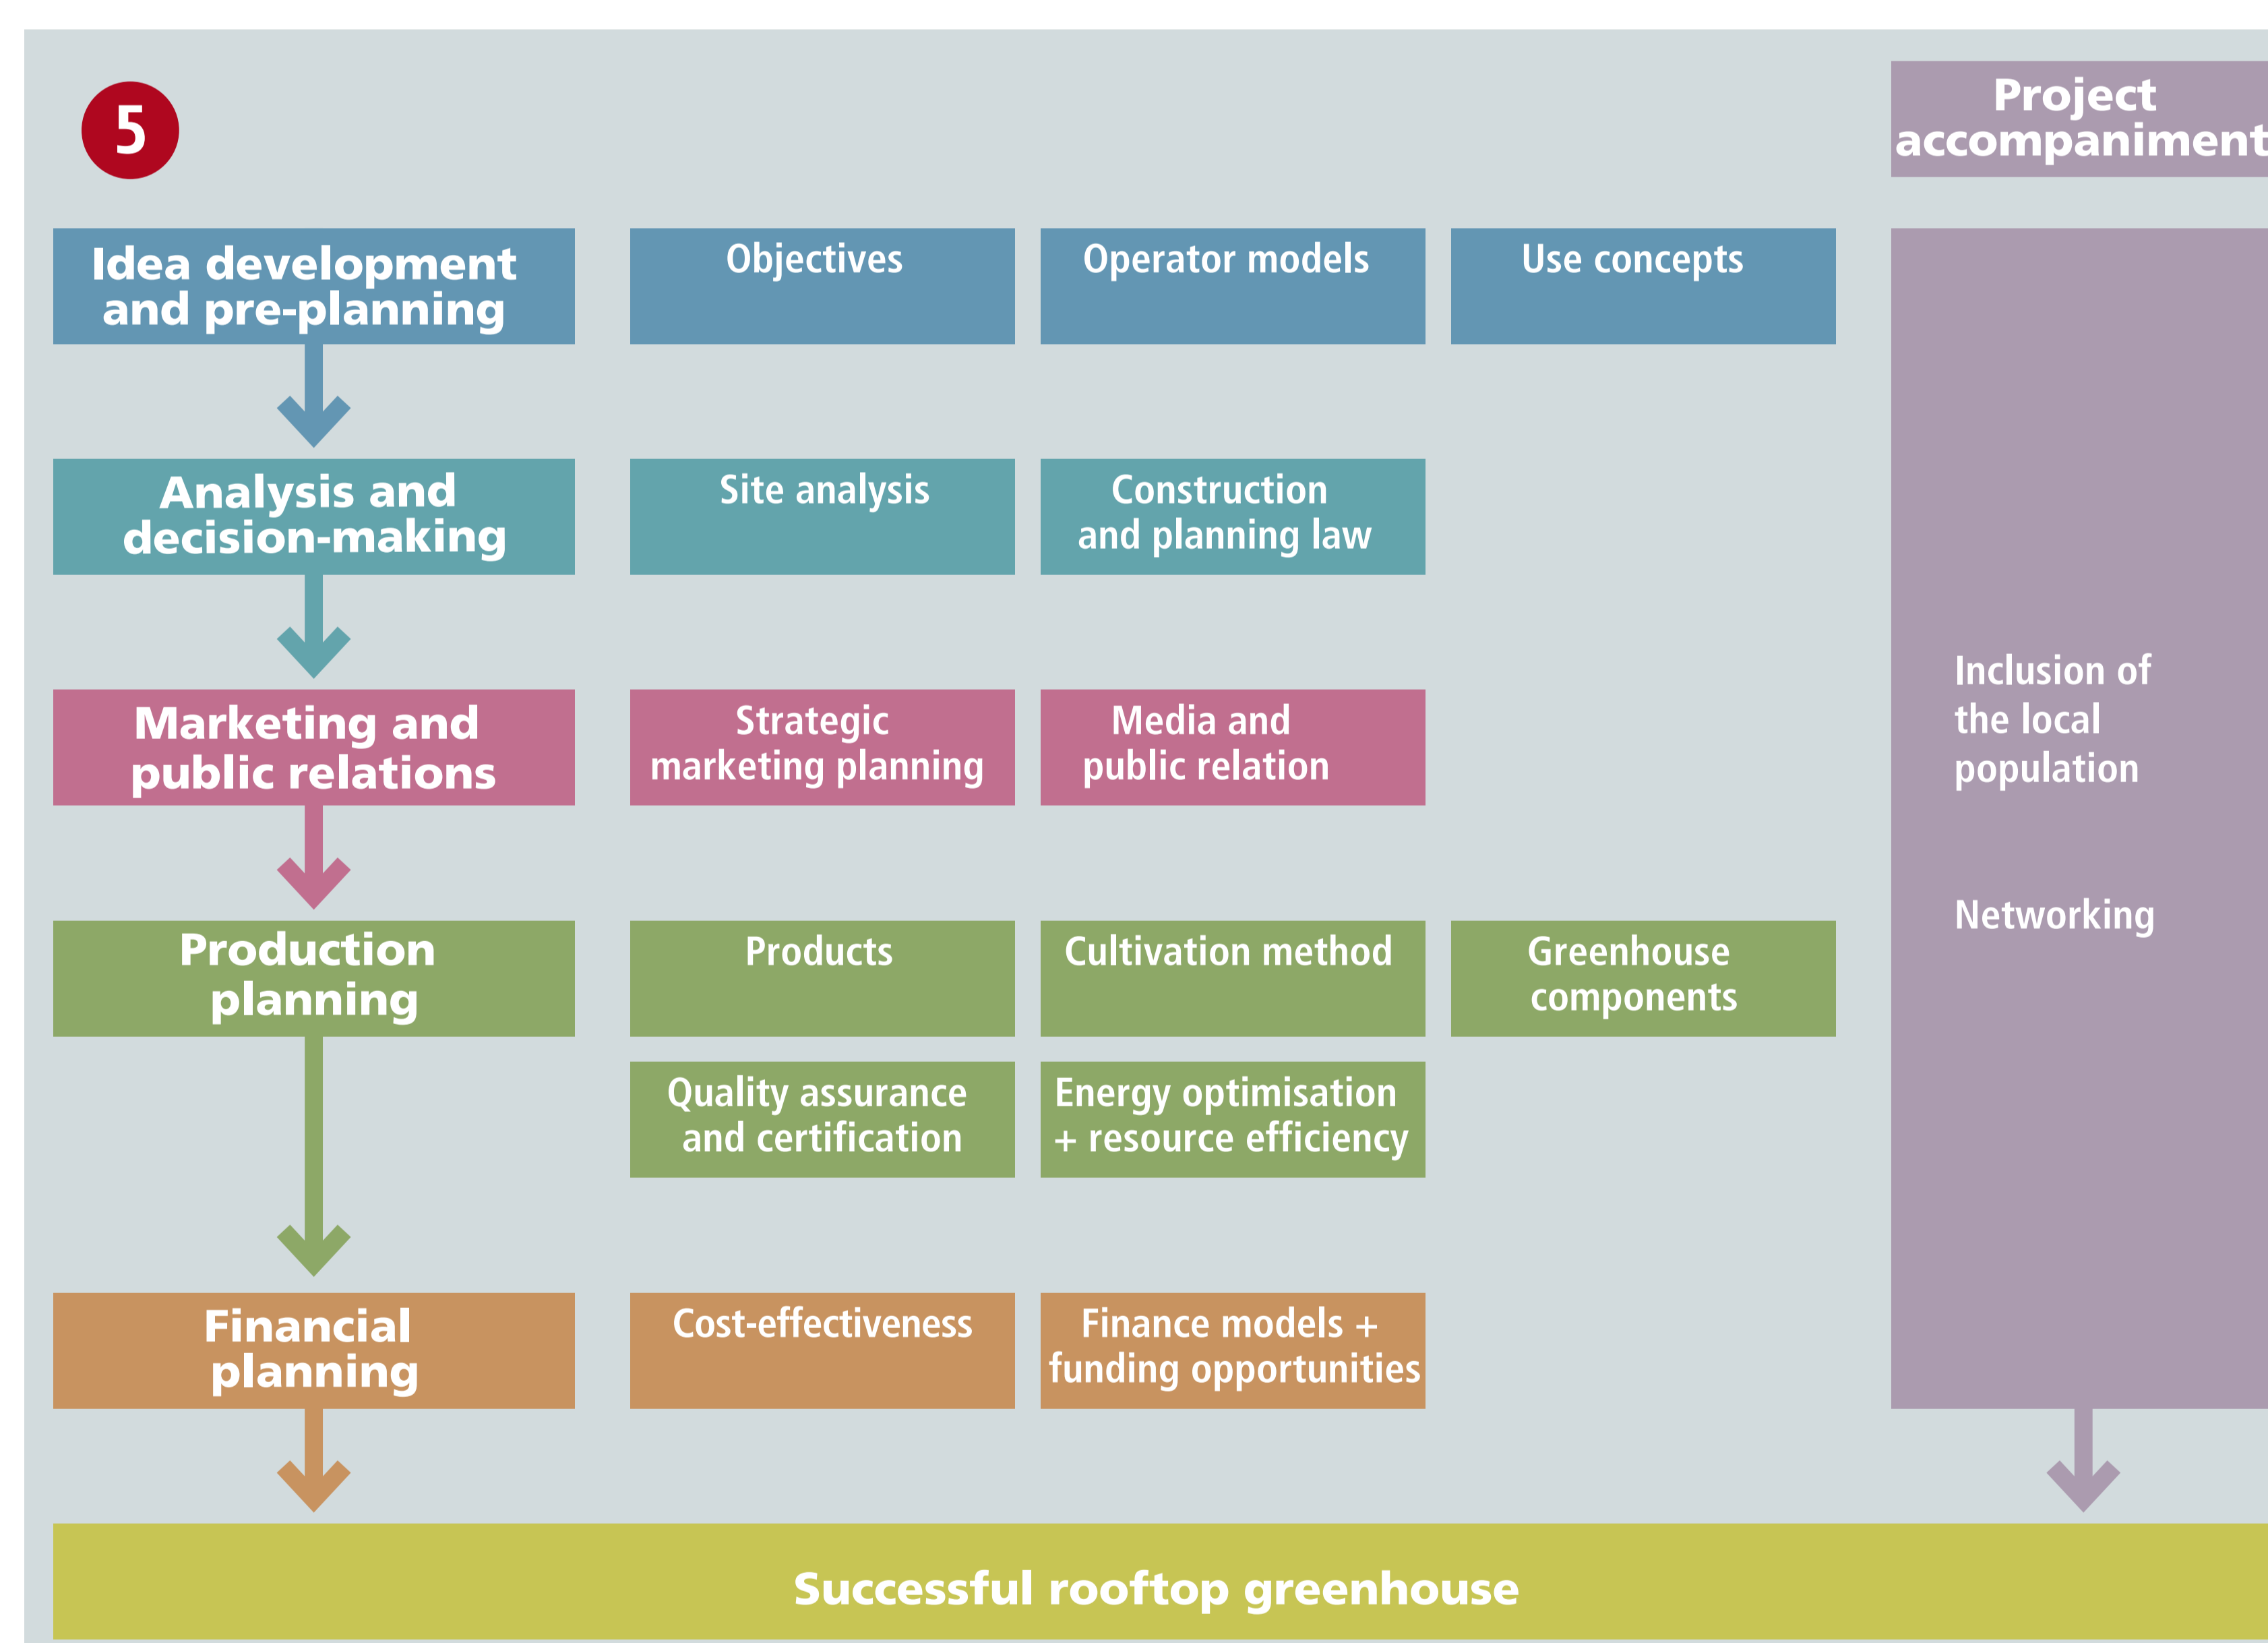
5

Project accompaniment

Idea development and pre-planning

Objectives

Operator models

Use concepts

Analysis and decision-making

Site analysis

Construction and planning law

Marketing and public relations

Strategic marketing planning

Media and public relation

Production planning

Products

Cultivation method

Greenhouse components

Quality assurance and certification

Energy optimisation + resource efficiency

Financial planning

Cost-effectiveness

Finance models + funding opportunities

Inclusion of the local population

Networking

Successful rooftop greenhouse